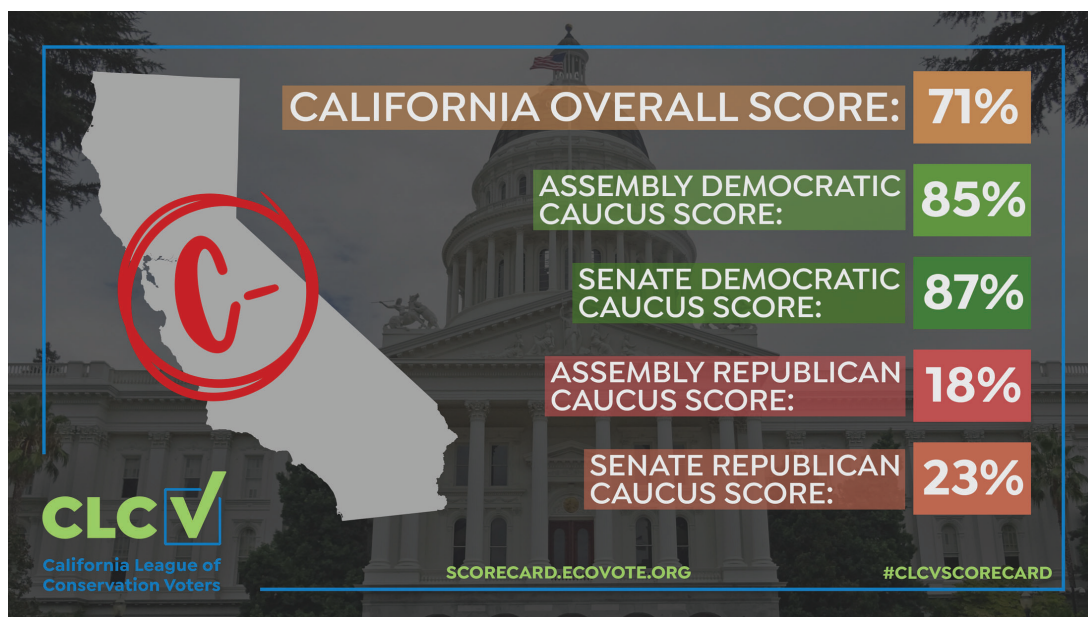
C-

CALIFORNIA OVERALL SCORE: 71%

ASSEMBLY DEMOCRATIC CAUCUS SCORE: 85%

SENATE DEMOCRATIC CAUCUS SCORE: 87%

ASSEMBLY REPUBLICAN CAUCUS SCORE: 18%

SENATE REPUBLICAN CAUCUS SCORE: 23%

CLCV

California League of Conservation Voters

SCORECARD.ECOVOTE.ORG

#CLCVSCORECARD